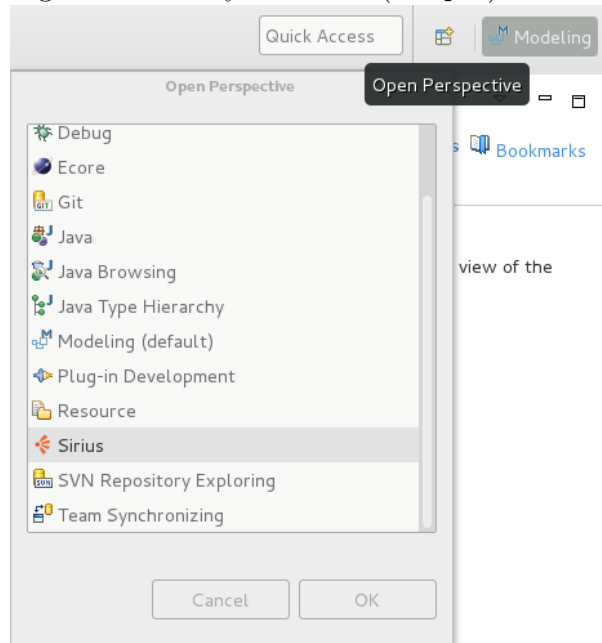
Quick Access

Modeling

Open Perspective

Open Perspective

Debug
Ecore
Git
Java
Java Browsing
Java Type Hierarchy
Modeling (default)
Plug-in Development
Resource
Sirius
SVN Repository Exploring
Team Synchronizing

s Bookmarks

view of the

Cancel
OK